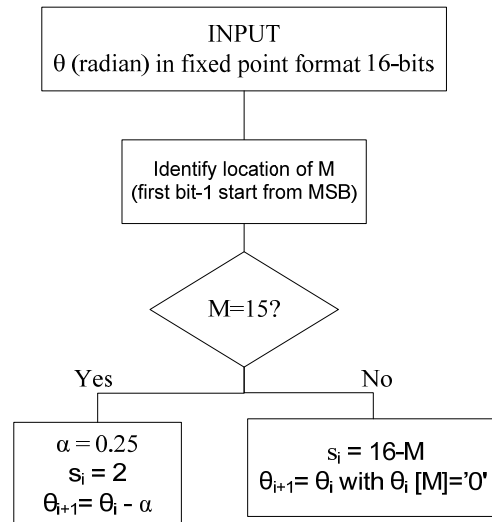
INPUT
θ (radian) in fixed point format 16-bits

Identify location of M
(first bit-1 start from MSB)

M=15?

Yes

No

$\alpha = 0.25$
$s_i = 2$
$\theta_{i+1} = \theta_i - \alpha$

$s_i = 16\text{-}M$
$\theta_{i+1} = \theta_i$ with $\theta_i$ [M]='0'